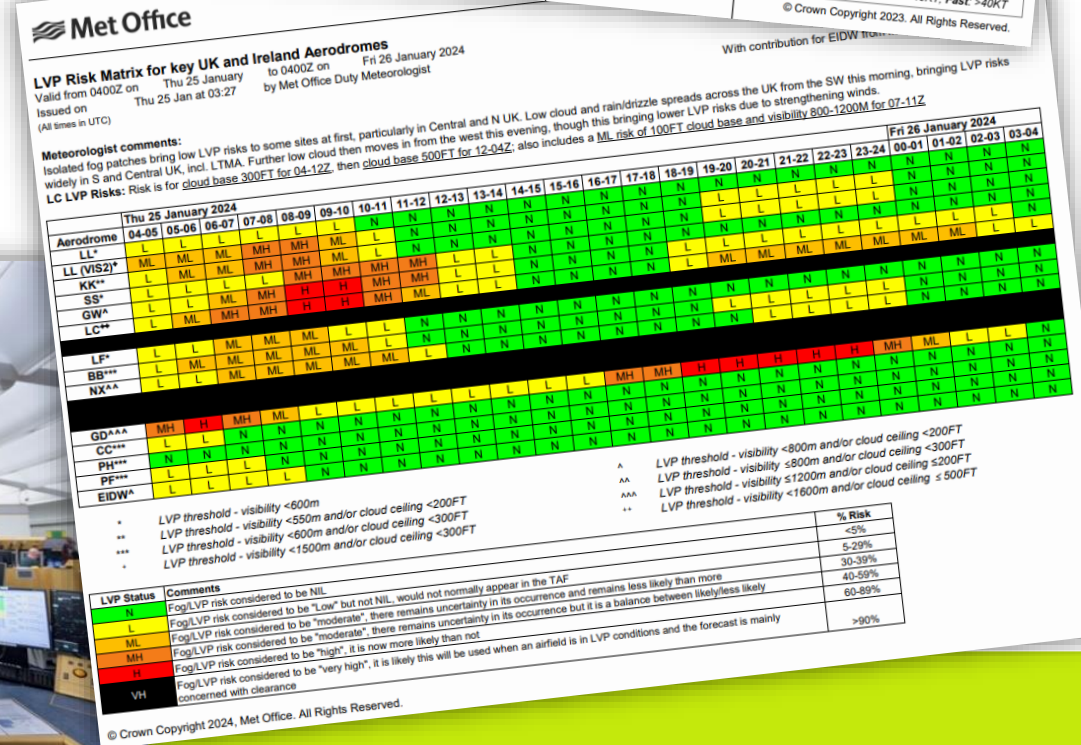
© Crown Copyright 2023. All Rights Reserved.

Met Office

LVP Risk Matrix for key UK and Ireland Aerodromes
Valid from 0400Z on Thu 25 January to 0400Z on Fri 26 January 2024
Issued on Thu 25 Jan at 03:27 by Met Office Duty Meteorologist
(All times in UTC)

With contribution for EIDW from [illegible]

Meteorologist comments:
Isolated fog patches bring low LVP risks to some sites at first, particularly in Central and N UK. Low cloud and rain/drizzle spreads across the UK from the SW this morning, bringing LVP risks widely in S and Central UK, incl. LTMA. Further low cloud then moves in from the west this evening, though this bringing lower LVP risks due to strengthening winds.
LC LVP Risks: Risk is for cloud base 300FT for 04-12Z, then cloud base 500FT for 12-04Z; also includes a ML risk of 100FT cloud base and visibility 800-1200M for 07-11Z

| Aerodrome | 04-05 | 05-06 | 06-07 | 07-08 | 08-09 | 09-10 | 10-11 | 11-12 | 12-13 | 13-14 | 14-15 | 15-16 | 16-17 | 17-18 | 18-19 | 19-20 | 20-21 | 21-22 | 22-23 | 23-24 | 00-01 | 01-02 | 02-03 | 03-04 |
|---|---|---|---|---|---|---|---|---|---|---|---|---|---|---|---|---|---|---|---|---|---|---|---|---|
| LL* | L | L | L | ML | ML | L | N | N | N | N | N | N | N | N | N | L | L | L | L | L | N | N | N | N |
| LL (VIS2)* | ML | ML | ML | MH | MH | ML | L | N | N | N | N | N | N | N | N | N | N | N | N | N | N | N | N | N |
| KK** | L | ML | ML | MH | MH | MH | MH | MH | L | L | N | N | N | N | N | L | L | L | L | L | L | L | L | L |
| SS* | L | L | ML | MH | H | H | MH | MH | L | L | N | N | N | N | N | L | ML | ML | ML | ML | ML | ML | L | L |
| GW^ | L | ML | MH | MH | H | H | MH | ML | L | L | N | N | N | N | N | N | N | N | N | N | N | N | N | N |
| LC++ | L | L | L | L | ML | ML | L | N | N | N | N | N | N | N | N | L | L | N | N | N | N | N | N | N |
| LF* | L | L | ML | ML | ML | L | L | N | N | N | N | N | N | N | N | N | N | N | N | MH | ML | L | L | N |
| BB*** | L | ML | ML | ML | ML | ML | L | N | N | N | N | N | N | N | MH | H | H | H | H | H | N | N | N | N |
| NX^^ | L | L | ML | ML | ML | L | L | N | N | N | N | N | N | N | N | N | N | N | N | N | N | N | N | N |
| GD^^^ | MH | H | MH | ML | L | L | L | L | L | L | N | N | N | N | N | N | N | N | N | N | N | N | N | N |
| CC*** | N | N | N | N | N | N | N | N | N | N | N | N | N | N | N | N | N | N | N | N | N | N | N | N |
| PH*** | L | L | N | N | N | N | N | N | N | N | N | N | N | N | N | N | N | N | N | N | N | N | N | N |
| PF*** | L | L | L | L | N | N | N | N | N | N | N | N | N | N | N | N | N | N | N | N | N | N | N | N |
| EIDW^ | L | L | L | L | L | N | N | N | N | N | N | N | N | N | N | N | N | N | N | N | N | N | N | N |

Thu 25 January 2024 — Fri 26 January 2024

* LVP threshold - visibility <600m
** LVP threshold - visibility <550m and/or cloud ceiling <200FT
*** LVP threshold - visibility <600m and/or cloud ceiling <300FT
+ LVP threshold - visibility <1500m and/or cloud ceiling <300FT
^ LVP threshold - visibility <800m and/or cloud ceiling <200FT
^^ LVP threshold - visibility ≤800m and/or cloud ceiling <300FT
^^^ LVP threshold - visibility ≤1200m and/or cloud ceiling ≤200FT
++ LVP threshold - visibility <1600m and/or cloud ceiling ≤ 500FT

| LVP Status | Comments | % Risk |
|---|---|---|
| N | Fog/LVP risk considered to be NIL | <5% |
| L | Fog/LVP risk considered to be "Low" but not NIL, would not normally appear in the TAF | 5-29% |
| ML | Fog/LVP risk considered to be "moderate", there remains uncertainty in its occurrence and remains less likely than more | 30-39% |
| MH | Fog/LVP risk considered to be "moderate", there remains uncertainty in its occurrence but it is a balance between likely/less likely | 40-59% |
| H | Fog/LVP risk considered to be "high", it is now more likely than not | 60-89% |
| VH | Fog/LVP risk considered to be "very high", it is likely this will be used when an airfield is in LVP conditions and the forecast is mainly concerned with clearance | >90% |

© Crown Copyright 2024, Met Office. All Rights Reserved.